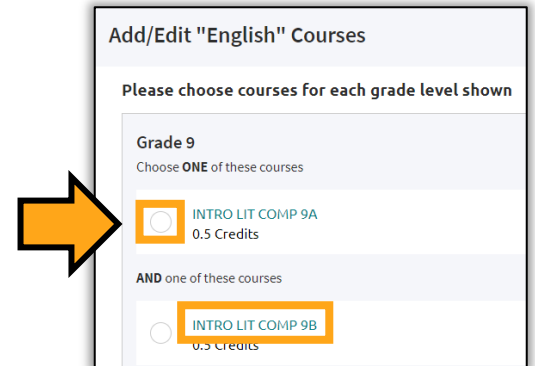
Add/Edit "English" Courses

Please choose courses for each grade level shown

Grade 9

Choose **ONE** of these courses

INTRO LIT COMP 9A
0.5 Credits

**AND** one of these courses

INTRO LIT COMP 9B
0.5 Credits